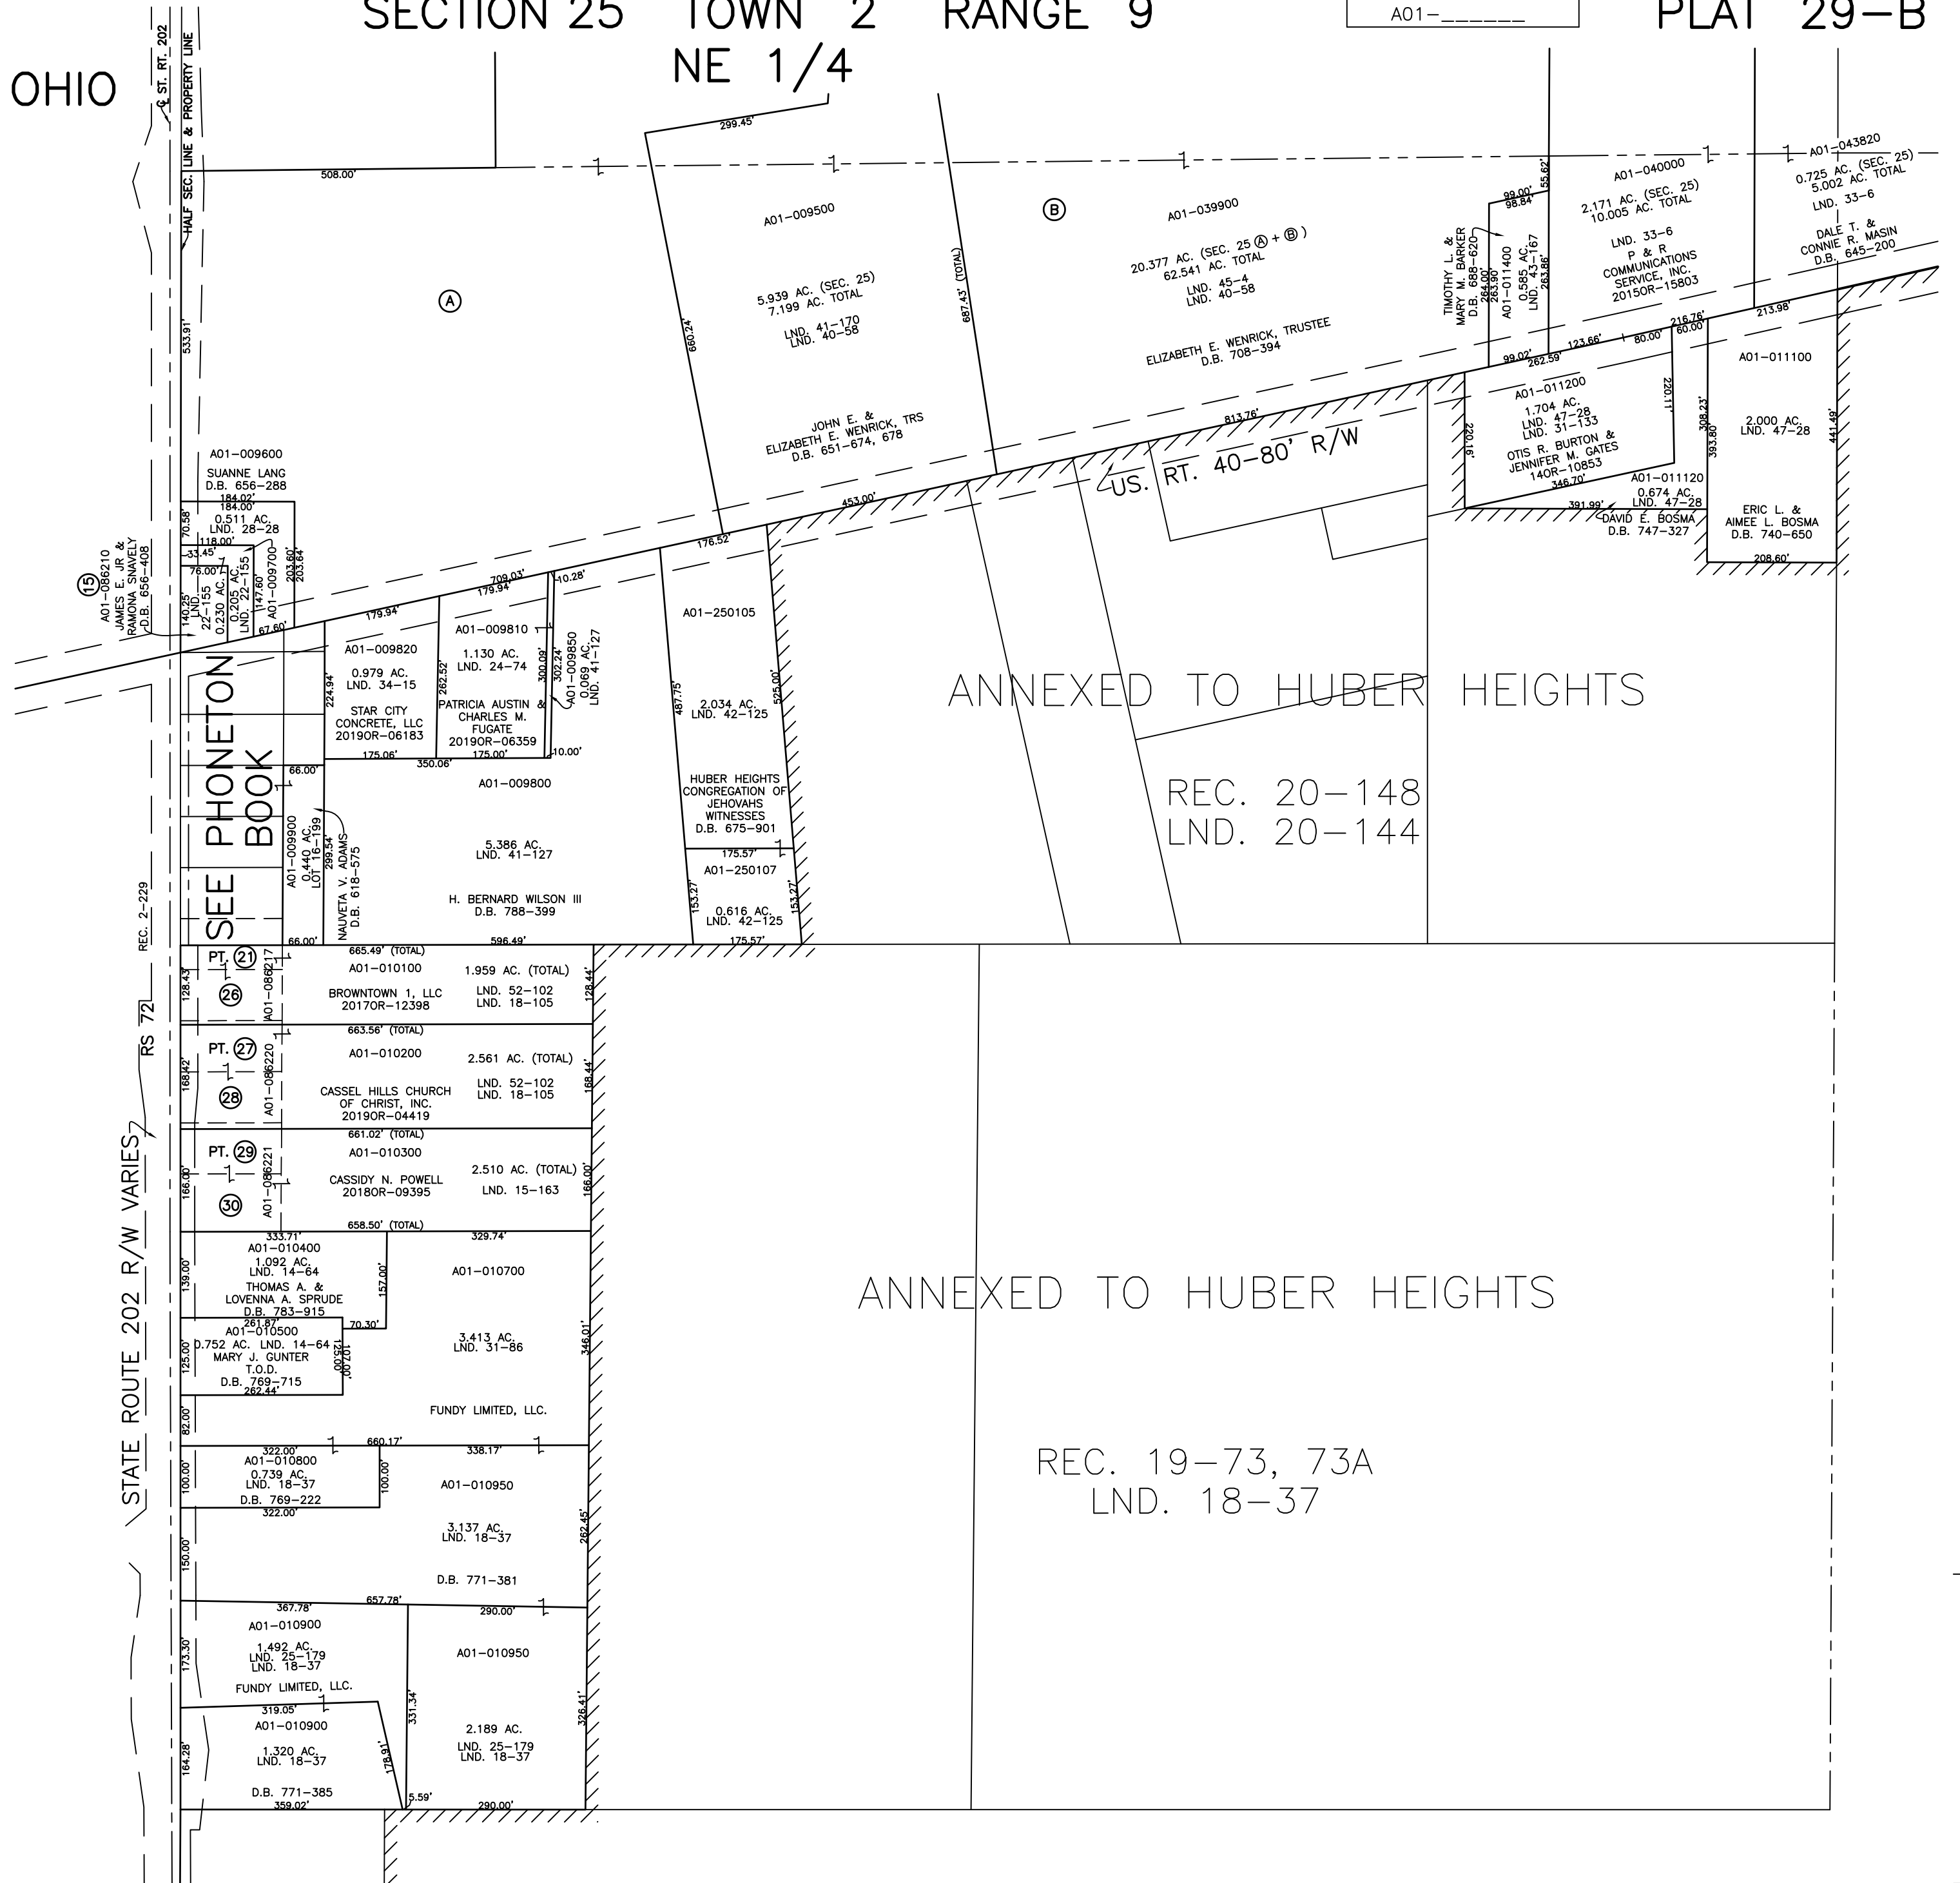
SECTION 25 TOWN 2 RANGE 9
NE 1/4

A01-______

PLAT 29-B

OHIO

℄ ST. RT. 202
HALF SEC. LINE & PROPERTY LINE

508.00'
533.91'

299.45'

A01-009500

5.939 AC. (SEC. 25)
7.199 AC. TOTAL

LND. 41-170
LND. 40-58

660.24'

687.43' (TOTAL)

JOHN E. &
ELIZABETH E. WENRICK, TRS
D.B. 651-674, 678

Ⓐ

Ⓑ

A01-039900

20.377 AC. (SEC. 25 Ⓐ + Ⓑ)
62.541 AC. TOTAL

LND. 45-4
LND. 40-58

ELIZABETH E. WENRICK, TRUSTEE
D.B. 708-394

TIMOTHY L. &
MARY M. BARKER
D.B. 688-620

99.00'
98.84'
55.62'
264.00'
263.90'
263.86'

A01-011400
0.585 AC.
LND. 43-167

A01-040000

2.171 AC. (SEC. 25)
10.005 AC. TOTAL

LND. 33-6
P & R
COMMUNICATIONS
SERVICE, INC.
2015OR-15803

A01-043820
0.725 AC. (SEC. 25)
5.002 AC. TOTAL
LND. 33-6

DALE T. &
CONNIE R. MASIN
D.B. 645-200

213.98'
216.76'
60.00'
80.00'
123.66'
99.02'
262.59'

A01-011100

2.000 AC.
LND. 47-28

441.49'
308.23'
393.80'

A01-011200
1.704 AC.
LND. 47-28
LND. 31-133
OTIS R. BURTON &
JENNIFER M. GATES
14OR-10853

220.11'
220.16'
346.70'

A01-011120
0.674 AC.
LND. 47-28

391.99'
DAVID E. BOSMA
D.B. 747-327

ERIC L. &
AIMEE L. BOSMA
D.B. 740-650
208.60'

813.76'

US. RT. 40-80' R/W

453.00'
176.52'

A01-009600
SUANNE LANG
D.B. 656-288
184.02'
184.00'
0.511 AC.
LND. 28-28
70.58'
118.00'
33.45'
76.00'
140.25'
LND. 22-155
0.230 AC.
0.205 AC.
LND. 22-155
147.60'
A01-009700
203.60'
203.64'
67.60'

⑮
A01-086210
JAMES E. JR &
RAMONA SNAVELY
D.B. 656-408

179.94'
709.03'
179.94'
10.28'

A01-009820
0.979 AC.
LND. 34-15
224.94'
STAR CITY
CONCRETE, LLC
2019OR-06183
175.06'
350.06'

A01-009810
1.130 AC.
LND. 24-74
262.52'
PATRICIA AUSTIN &
CHARLES M.
FUGATE
2019OR-06359
175.00'
300.09'
302.24'
10.00'

A01-009850
0.069 AC.
LND. 41-127

A01-250105

487.75'
2.034 AC.
LND. 42-125
525.00'

HUBER HEIGHTS
CONGREGATION OF
JEHOVAHS
WITNESSES
D.B. 675-901

175.57'
A01-250107
153.27'
0.616 AC.
LND. 42-125
153.27'
175.57'

SEE PHONETON
BOOK

66.00'
A01-009900
0.440 AC.
LOT 16-199
299.54'
NAUVETA V. ADAMS
D.B. 618-575
66.00'

A01-009800

5.386 AC.
LND. 41-127

H. BERNARD WILSON III
D.B. 788-399
596.49'

ANNEXED TO HUBER HEIGHTS

REC. 20-148
LND. 20-144

REC. 2-229

RS 72

STATE ROUTE 202 R/W VARIES

PT. ㉑
㉖
128.43'
A01-086217
665.49' (TOTAL)
A01-010100
BROWNTOWN 1, LLC
2017OR-12398
1.959 AC. (TOTAL)
LND. 52-102
LND. 18-105
128.44'

663.56' (TOTAL)
PT. ㉗
㉘
168.42'
A01-086220
A01-010200
CASSEL HILLS CHURCH
OF CHRIST, INC.
2019OR-04419
2.561 AC. (TOTAL)
LND. 52-102
LND. 18-105
168.44'

661.02' (TOTAL)
PT. ㉙
㉚
166.00'
A01-086221
A01-010300
CASSIDY N. POWELL
2018OR-09395
2.510 AC. (TOTAL)
LND. 15-163
166.00'
658.50' (TOTAL)

333.71'
A01-010400
1.092 AC.
LND. 14-64
THOMAS A. &
LOVENNA A. SPRUDE
D.B. 783-915
139.00'
157.00'
261.87'
A01-010500
0.752 AC. LND. 14-64
MARY J. GUNTER
T.O.D.
D.B. 769-715
262.44'
125.00'
70.30'
125.00'

329.74'
A01-010700
3.413 AC.
LND. 31-86
346.01'
FUNDY LIMITED, LLC.
82.00'

ANNEXED TO HUBER HEIGHTS

322.00'
660.17'
338.17'
A01-010800
0.739 AC.
LND. 18-37
D.B. 769-222
322.00'
100.00'
100.00'

A01-010950
3.137 AC.
LND. 18-37
D.B. 771-381
262.45'
150.00'

REC. 19-73, 73A
LND. 18-37

367.78'
657.78'
290.00'
A01-010900
1.492 AC.
LND. 25-179
LND. 18-37
FUNDY LIMITED, LLC.
173.30'

A01-010950
2.189 AC.
LND. 25-179
LND. 18-37
331.34'
326.41'

319.05'
A01-010900
1.320 AC.
LND. 18-37
D.B. 771-385
164.28'
178.91'
359.02'
5.59'
290.00'